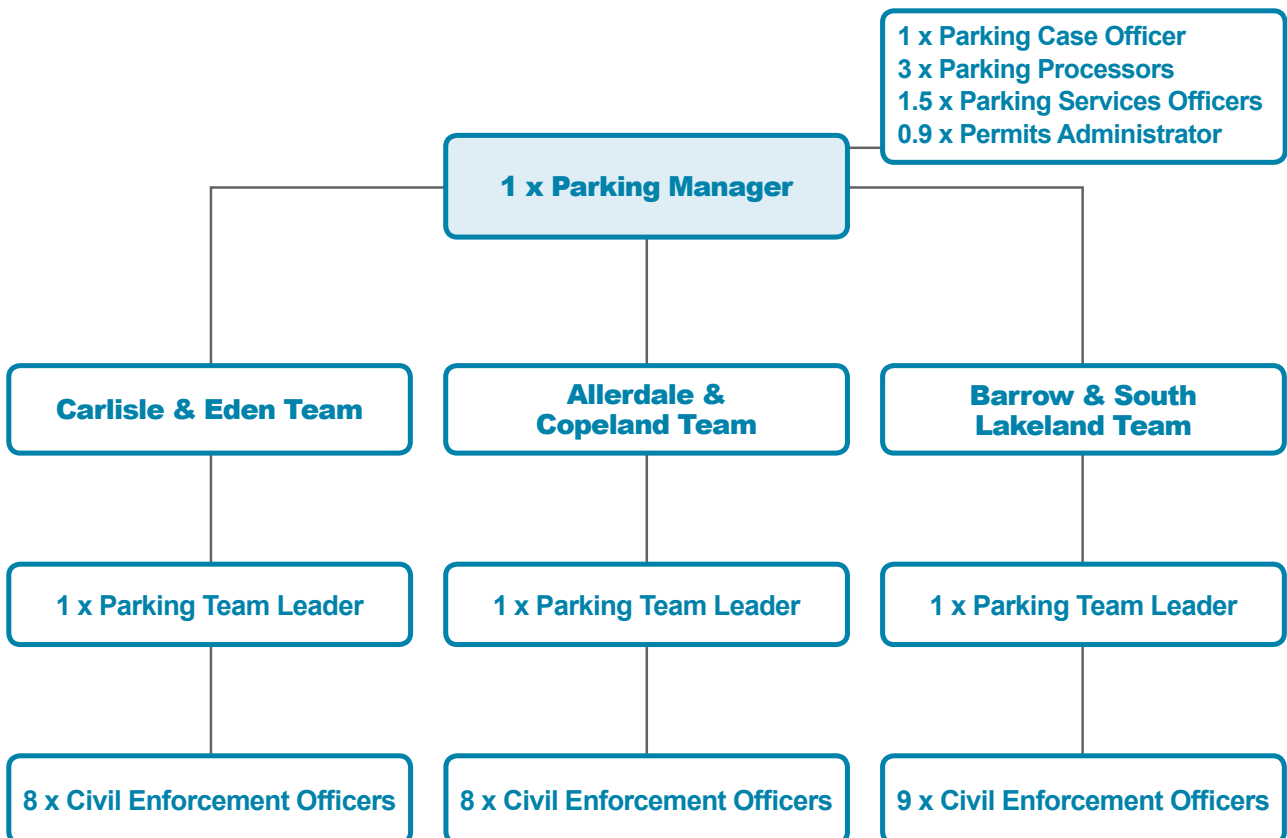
1 x Parking Case Officer
3 x Parking Processors
1.5 x Parking Services Officers
0.9 x Permits Administrator

1 x Parking Manager

Carlisle & Eden Team

Allerdale & Copeland Team

Barrow & South Lakeland Team

1 x Parking Team Leader

1 x Parking Team Leader

1 x Parking Team Leader

8 x Civil Enforcement Officers

8 x Civil Enforcement Officers

9 x Civil Enforcement Officers